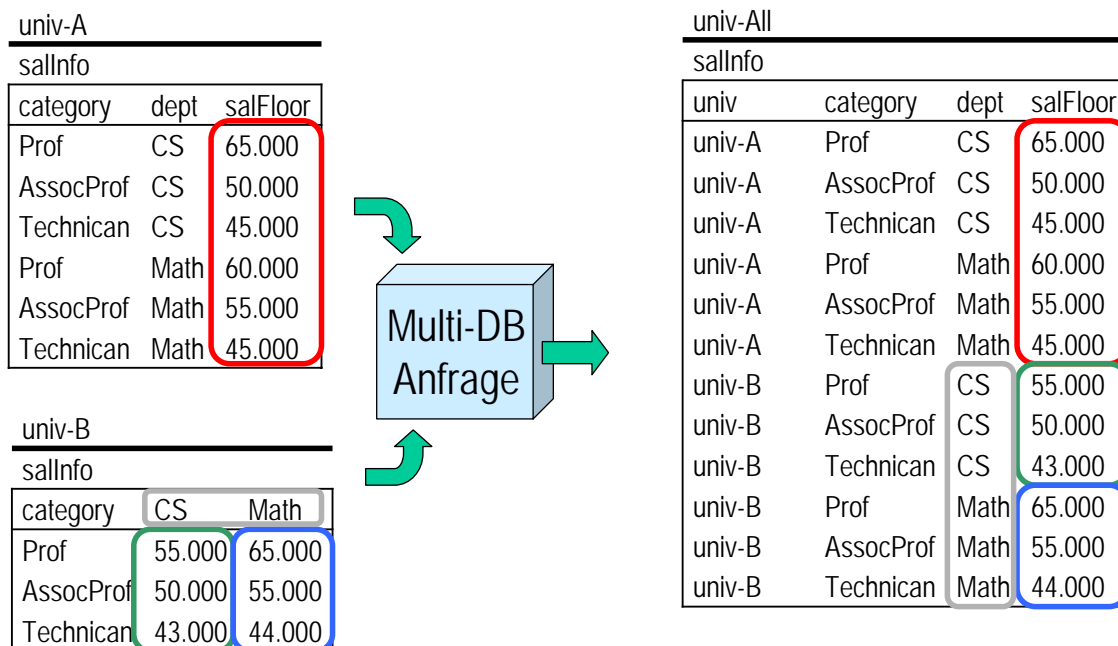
univ-A

salInfo

| category | dept | salFloor |
|---|---|---|
| Prof | CS | 65.000 |
| AssocProf | CS | 50.000 |
| Technican | CS | 45.000 |
| Prof | Math | 60.000 |
| AssocProf | Math | 55.000 |
| Technican | Math | 45.000 |

univ-B

salInfo

| category | CS | Math |
|---|---|---|
| Prof | 55.000 | 65.000 |
| AssocProf | 50.000 | 55.000 |
| Technican | 43.000 | 44.000 |

Multi-DB Anfrage

univ-All

salInfo

| univ | category | dept | salFloor |
|---|---|---|---|
| univ-A | Prof | CS | 65.000 |
| univ-A | AssocProf | CS | 50.000 |
| univ-A | Technican | CS | 45.000 |
| univ-A | Prof | Math | 60.000 |
| univ-A | AssocProf | Math | 55.000 |
| univ-A | Technican | Math | 45.000 |
| univ-B | Prof | CS | 55.000 |
| univ-B | AssocProf | CS | 50.000 |
| univ-B | Technican | CS | 43.000 |
| univ-B | Prof | Math | 65.000 |
| univ-B | AssocProf | Math | 55.000 |
| univ-B | Technican | Math | 44.000 |